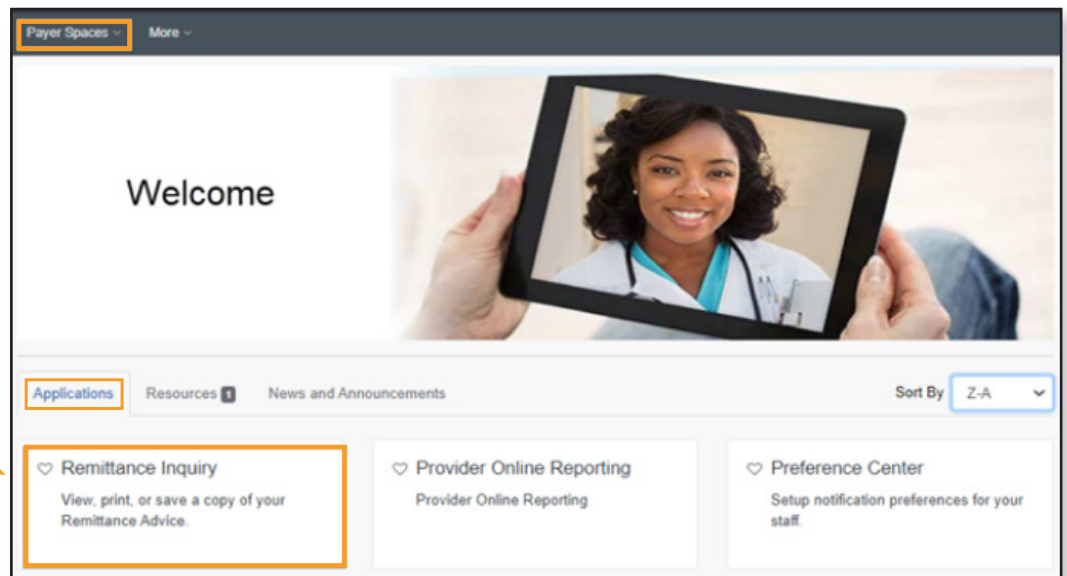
Payer Spaces
More

Welcome

Applications
Resources 1
News and Announcements
Sort By
Z-A

Remittance Inquiry
View, print, or save a copy of your Remittance Advice.

Provider Online Reporting
Provider Online Reporting

Preference Center
Setup notification preferences for your staff.